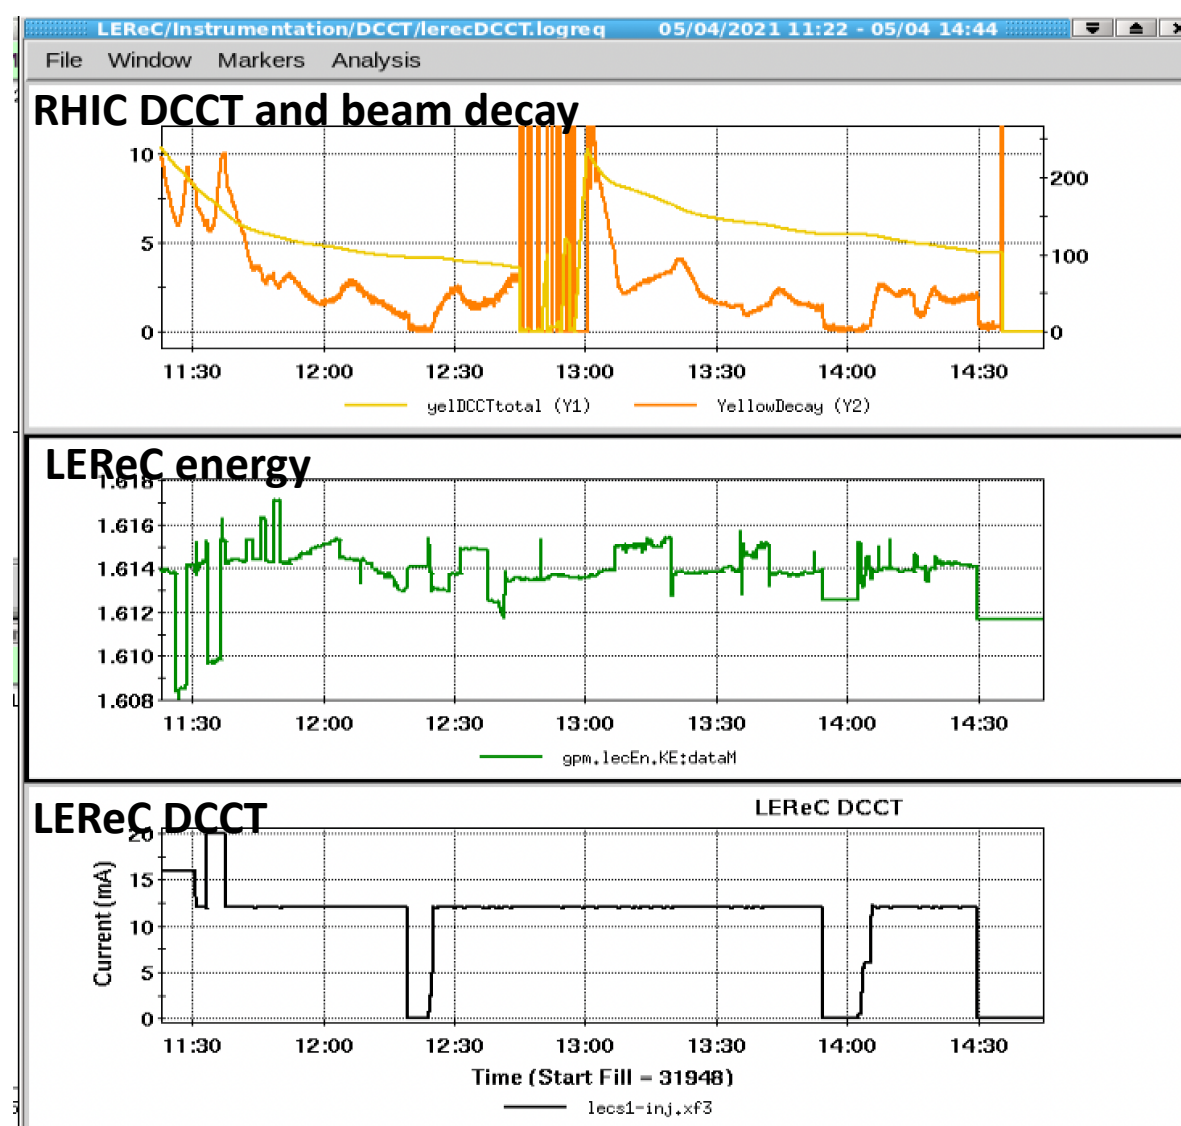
LEReC/Instrumentation/DCCT/lerecDCCT.logreq 05/04/2021 11:22 - 05/04 14:44

File Window Markers Analysis

RHIC DCCT and beam decay

10
5
0

200
100
0

11:30 12:00 12:30 13:00 13:30 14:00 14:30

yelDCCTtotal (Y1) YellowDecay (Y2)

LEReC energy

1.618
1.616
1.614
1.612
1.610
1.608

11:30 12:00 12:30 13:00 13:30 14:00 14:30

gpm.lecEn.KE:dataM

LEReC DCCT

LEReC DCCT

Current (mA)

20
15
10
5
0

11:30 12:00 12:30 13:00 13:30 14:00 14:30

Time (Start Fill = 31948)

lecs1-inj.xf3